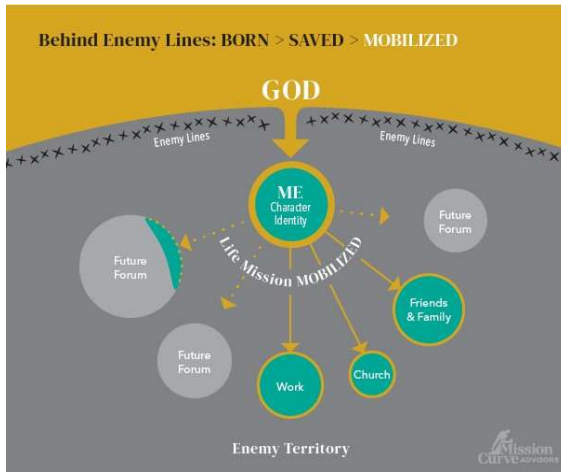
Behind Enemy Lines: BORN > SAVED > MOBILIZED

GOD

Enemy Lines

Enemy Lines

ME
Character
Identity

Future
Forum

Future
Forum

Life Mission MOBILIZED

Friends
& Family

Future
Forum

Work

Church

Enemy Territory

Mission Curve ADVISORS